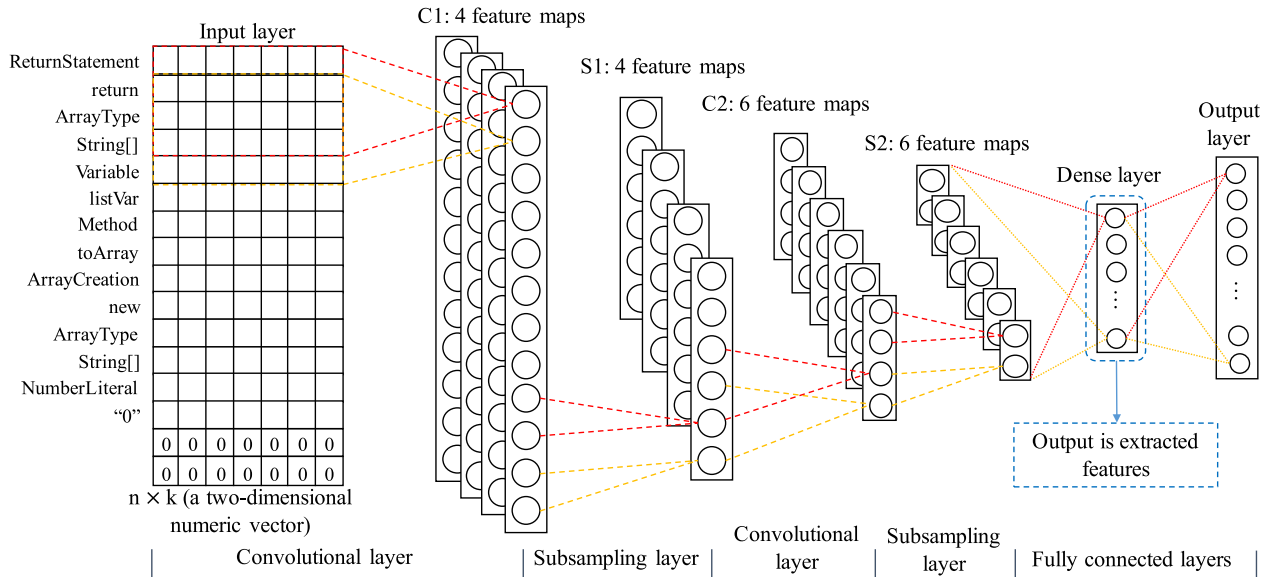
Input layer

C1: 4 feature maps

S1: 4 feature maps

C2: 6 feature maps

S2: 6 feature maps

Dense layer

Output layer

ReturnStatement
return
ArrayType
String[]
Variable
listVar
Method
toArray
ArrayCreation
new
ArrayType
String[]
NumberLiteral
“0”

| 0 | 0 | 0 | 0 | 0 | 0 | 0 |
|---|---|---|---|---|---|---|
| 0 | 0 | 0 | 0 | 0 | 0 | 0 |

n × k (a two-dimensional numeric vector)

Output is extracted features

Convolutional layer | Subsampling layer | Convolutional layer | Subsampling layer | Fully connected layers